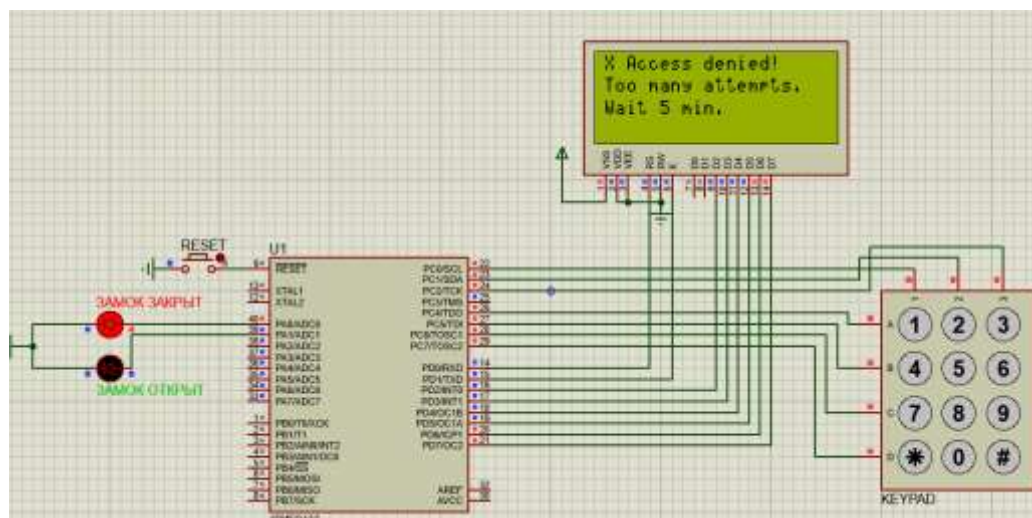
X Access denied!
Too many attempts.
Wait 5 min.

RESET

U1

RESET

XTAL1
XTAL2

ЗАМОК ЗАКРЫТ

PA0/ADC0
PA1/ADC1
PA2/ADC2
PA3/ADC3
PA4/ADC4
PA5/ADC5
PA6/ADC6
PA7/ADC7

ЗАМОК ОТКРЫТ

PB0/T0/XCK
PB1/T1
PB2/AIN0/INT2
PB3/AIN1/OC0
PB4/SS
PB5/MOSI
PB6/MISO
PB7/SCK

PC0/SCL
PC1/SDA
PC2/TCK
PC3/TMS
PC4/TDO
PC5/TDI
PC6/TOSC1
PC7/TOSC2

PD0/RXD
PD1/TXD
PD2/INT0
PD3/INT1
PD4/OC1B
PD5/OC1A
PD6/ICP1
PD7/OC2

AREF
AVCC

A
B
C
D

1 2 3
4 5 6
7 8 9
✱ 0 #

KEYPAD